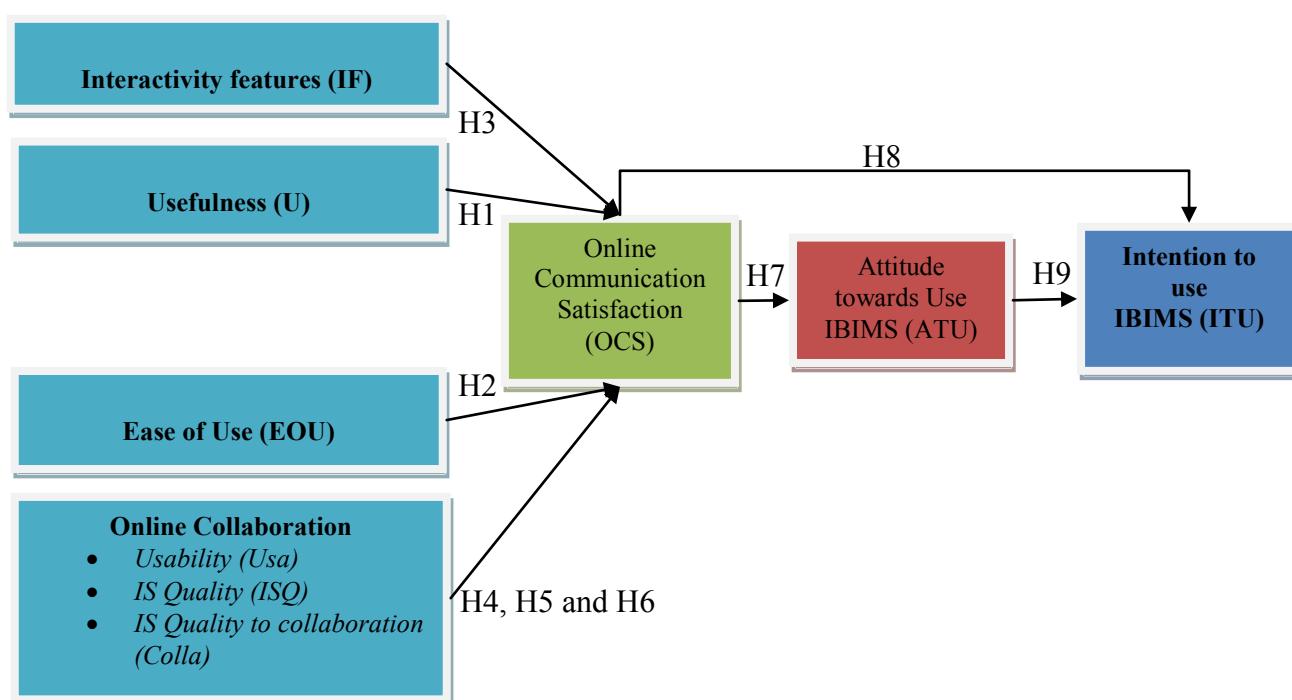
Interactivity features (IF)

H3

H8

Usefulness (U)

H1

Online Communication Satisfaction (OCS)

H7

Attitude towards Use IBIMS (ATU)

H9

Intention to use IBIMS (ITU)

H2

Ease of Use (EOU)

Online Collaboration
- Usability (Usa)
- IS Quality (ISQ)
- IS Quality to collaboration (Colla)

H4, H5 and H6